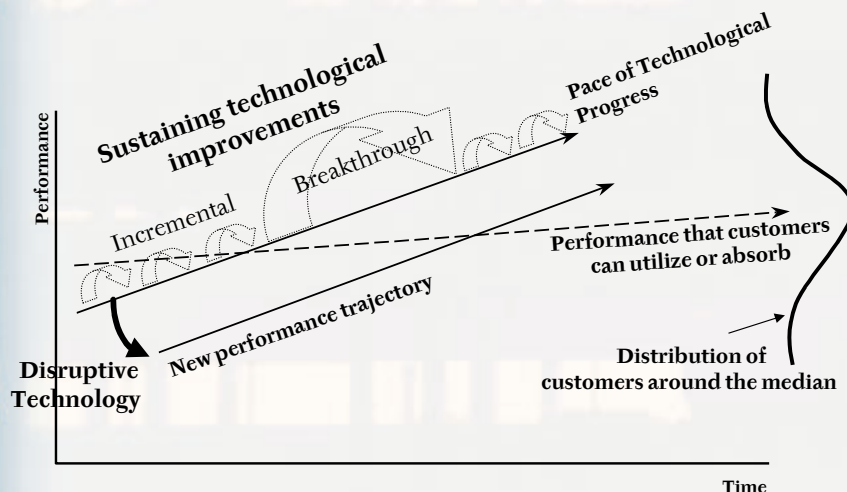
Sustaining technological improvements

Pace of Technological Progress

Performance

Breakthrough

Incremental

Performance that customers can utilize or absorb

New performance trajectory

Disruptive Technology

Distribution of customers around the median

Time